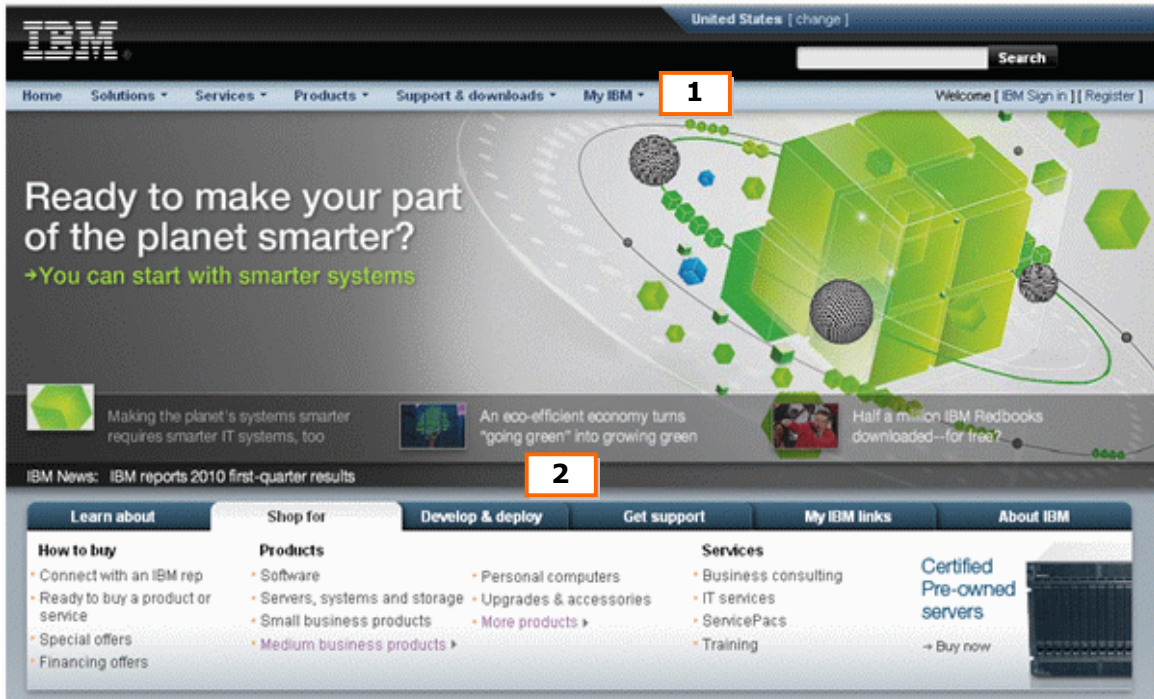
IBM

United States [ change ]

Search

Home Solutions ▾ Services ▾ Products ▾ Support & downloads ▾ My IBM ▾

1

Welcome [ IBM Sign in ] [ Register ]

Ready to make your part of the planet smarter?

→You can start with smarter systems

Making the planet's systems smarter requires smarter IT systems, too

An eco-efficient economy turns "going green" into growing green

Half a million IBM Redbooks downloaded--for free?

IBM News: IBM reports 2010 first-quarter results

2

Learn about | Shop for | Develop & deploy | Get support | My IBM links | About IBM

How to buy
· Connect with an IBM rep
· Ready to buy a product or service
· Special offers
· Financing offers

Products
· Software
· Servers, systems and storage
· Small business products
· Medium business products ▸
· Personal computers
· Upgrades & accessories
· More products ▸

Services
· Business consulting
· IT services
· ServicePacs
· Training

Certified Pre-owned servers

→ Buy now